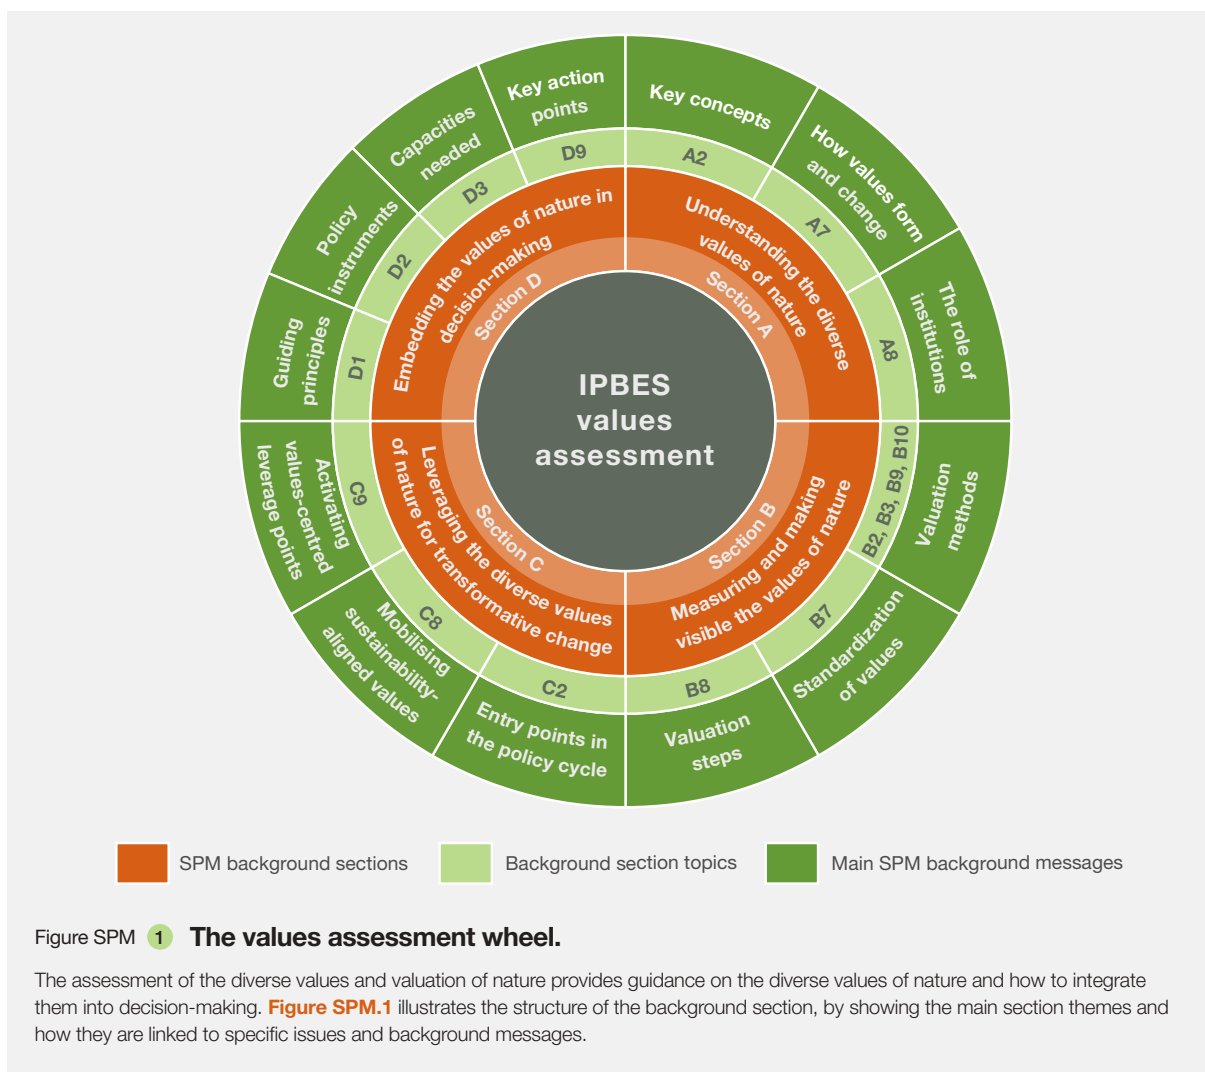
IPBES values assessment

Section A
Understanding the diverse values of nature
A2
Key concepts
A7
How values form and change
A8
The role of institutions

Section B
Measuring and making visible the values of nature
B2, B3, B9, B10
Valuation methods
B7
Standardization of values
B8
Valuation steps

Section C
Leveraging the diverse values of nature for transformative change
C2
Entry points in the policy cycle
C8
Mobilising sustainability-aligned values
C9
Activating values-centred leverage points

Section D
Embedding the values of nature in decision-making
D1
Guiding principles
D2
Policy instruments
D3
Capacities needed
D9
Key action points

SPM background sections
Background section topics
Main SPM background messages

Figure SPM 1 The values assessment wheel.

The assessment of the diverse values and valuation of nature provides guidance on the diverse values of nature and how to integrate them into decision-making. Figure SPM.1 illustrates the structure of the background section, by showing the main section themes and how they are linked to specific issues and background messages.